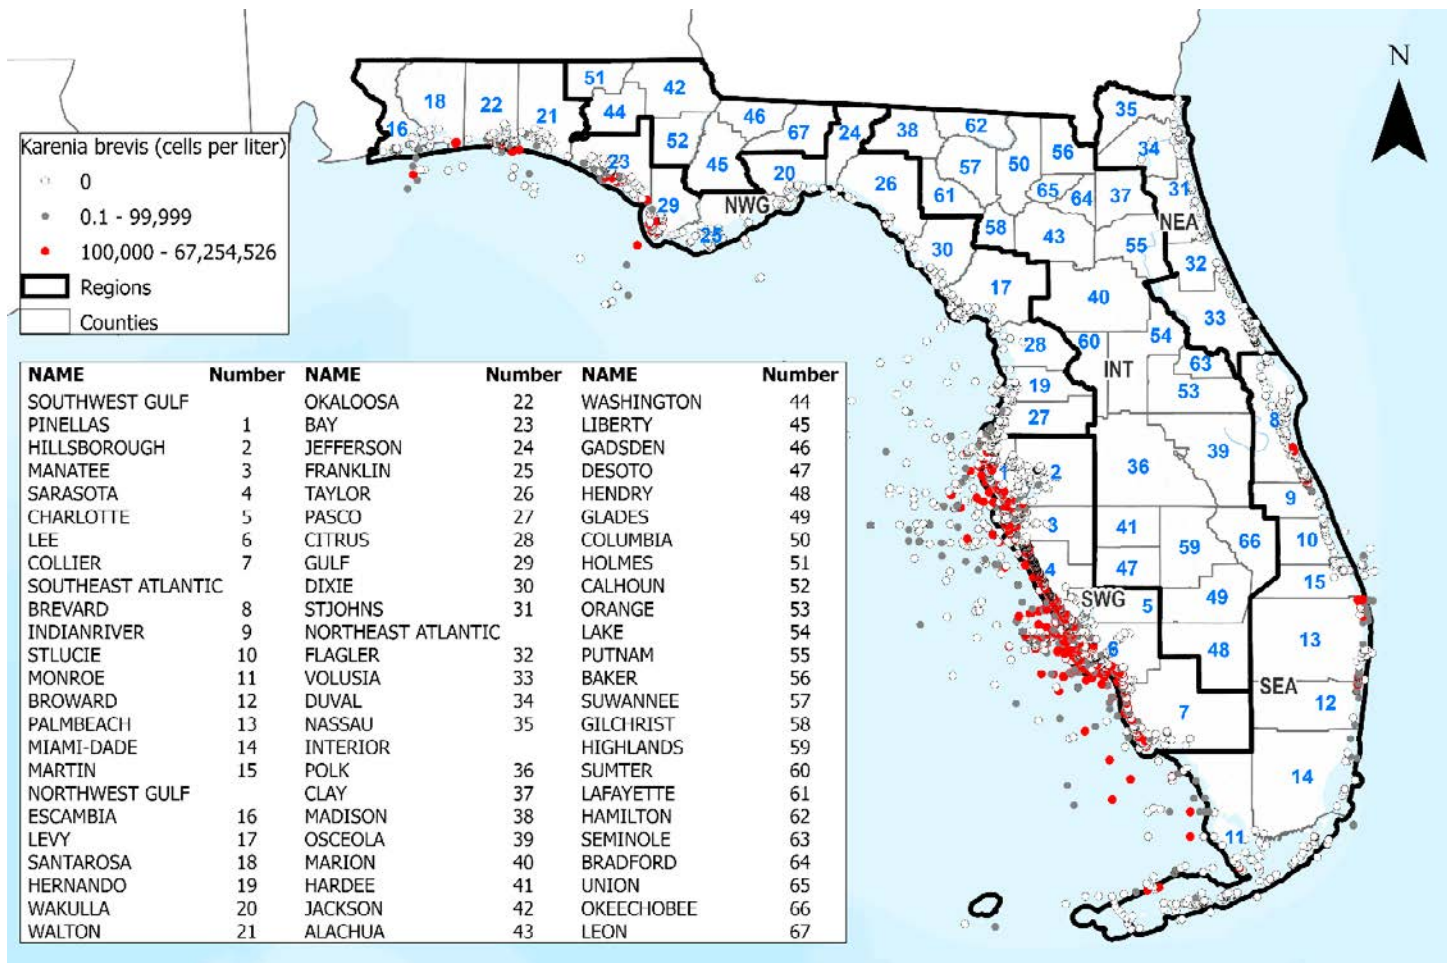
N

Karenia brevis (cells per liter)
0
0.1 - 99,999
100,000 - 67,254,526
Regions
Counties

| NAME | Number | NAME | Number | NAME | Number |
|---|---|---|---|---|---|
| SOUTHWEST GULF | | OKALOOSA | 22 | WASHINGTON | 44 |
| PINELLAS | 1 | BAY | 23 | LIBERTY | 45 |
| HILLSBOROUGH | 2 | JEFFERSON | 24 | GADSDEN | 46 |
| MANATEE | 3 | FRANKLIN | 25 | DESOTO | 47 |
| SARASOTA | 4 | TAYLOR | 26 | HENDRY | 48 |
| CHARLOTTE | 5 | PASCO | 27 | GLADES | 49 |
| LEE | 6 | CITRUS | 28 | COLUMBIA | 50 |
| COLLIER | 7 | GULF | 29 | HOLMES | 51 |
| SOUTHEAST ATLANTIC | | DIXIE | 30 | CALHOUN | 52 |
| BREVARD | 8 | STJOHNS | 31 | ORANGE | 53 |
| INDIANRIVER | 9 | NORTHEAST ATLANTIC | | LAKE | 54 |
| STLUCIE | 10 | FLAGLER | 32 | PUTNAM | 55 |
| MONROE | 11 | VOLUSIA | 33 | BAKER | 56 |
| BROWARD | 12 | DUVAL | 34 | SUWANNEE | 57 |
| PALMBEACH | 13 | NASSAU | 35 | GILCHRIST | 58 |
| MIAMI-DADE | 14 | INTERIOR | | HIGHLANDS | 59 |
| MARTIN | 15 | POLK | 36 | SUMTER | 60 |
| NORTHWEST GULF | | CLAY | 37 | LAFAYETTE | 61 |
| ESCAMBIA | 16 | MADISON | 38 | HAMILTON | 62 |
| LEVY | 17 | OSCEOLA | 39 | SEMINOLE | 63 |
| SANTAROSA | 18 | MARION | 40 | BRADFORD | 64 |
| HERNANDO | 19 | HARDEE | 41 | UNION | 65 |
| WAKULLA | 20 | JACKSON | 42 | OKEECHOBEE | 66 |
| WALTON | 21 | ALACHUA | 43 | LEON | 67 |

51 42 18 22 21 44 16 52 46 67 24 38 62 35 34 23 45 20 57 50 56 31 29 NWG 26 61 65 64 37 NEA 25 58 43 55 30 32 17 40 33 54 28 60 63 INT 19 53 27 8 39 2 36 9 3 41 10 59 66 47 15 4 SWG 5 49 13 48 6 SEA 12 7 14 11